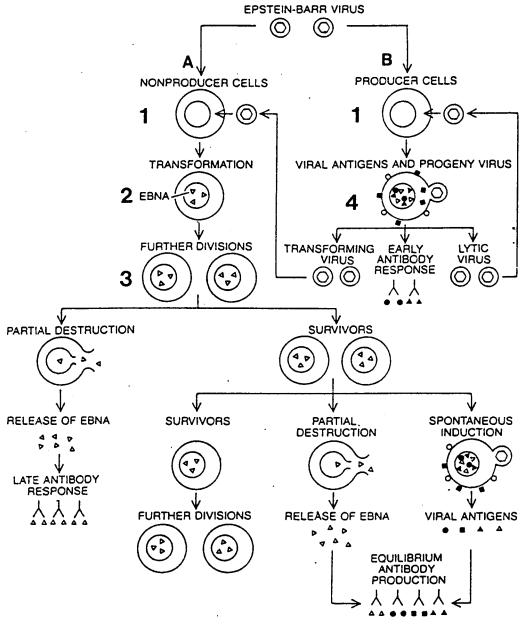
EPSTEIN-BARR VIRUS

A

NONPRODUCER CELLS

1

TRANSFORMATION

2 EBNA

FURTHER DIVISIONS

3

B

PRODUCER CELLS

1

VIRAL ANTIGENS AND PROGENY VIRUS

4

TRANSFORMING VIRUS

EARLY ANTIBODY RESPONSE

LYTIC VIRUS

PARTIAL DESTRUCTION

RELEASE OF EBNA

LATE ANTIBODY RESPONSE

SURVIVORS

SURVIVORS

FURTHER DIVISIONS

PARTIAL DESTRUCTION

RELEASE OF EBNA

SPONTANEOUS INDUCTION

VIRAL ANTIGENS

EQUILIBRIUM ANTIBODY PRODUCTION